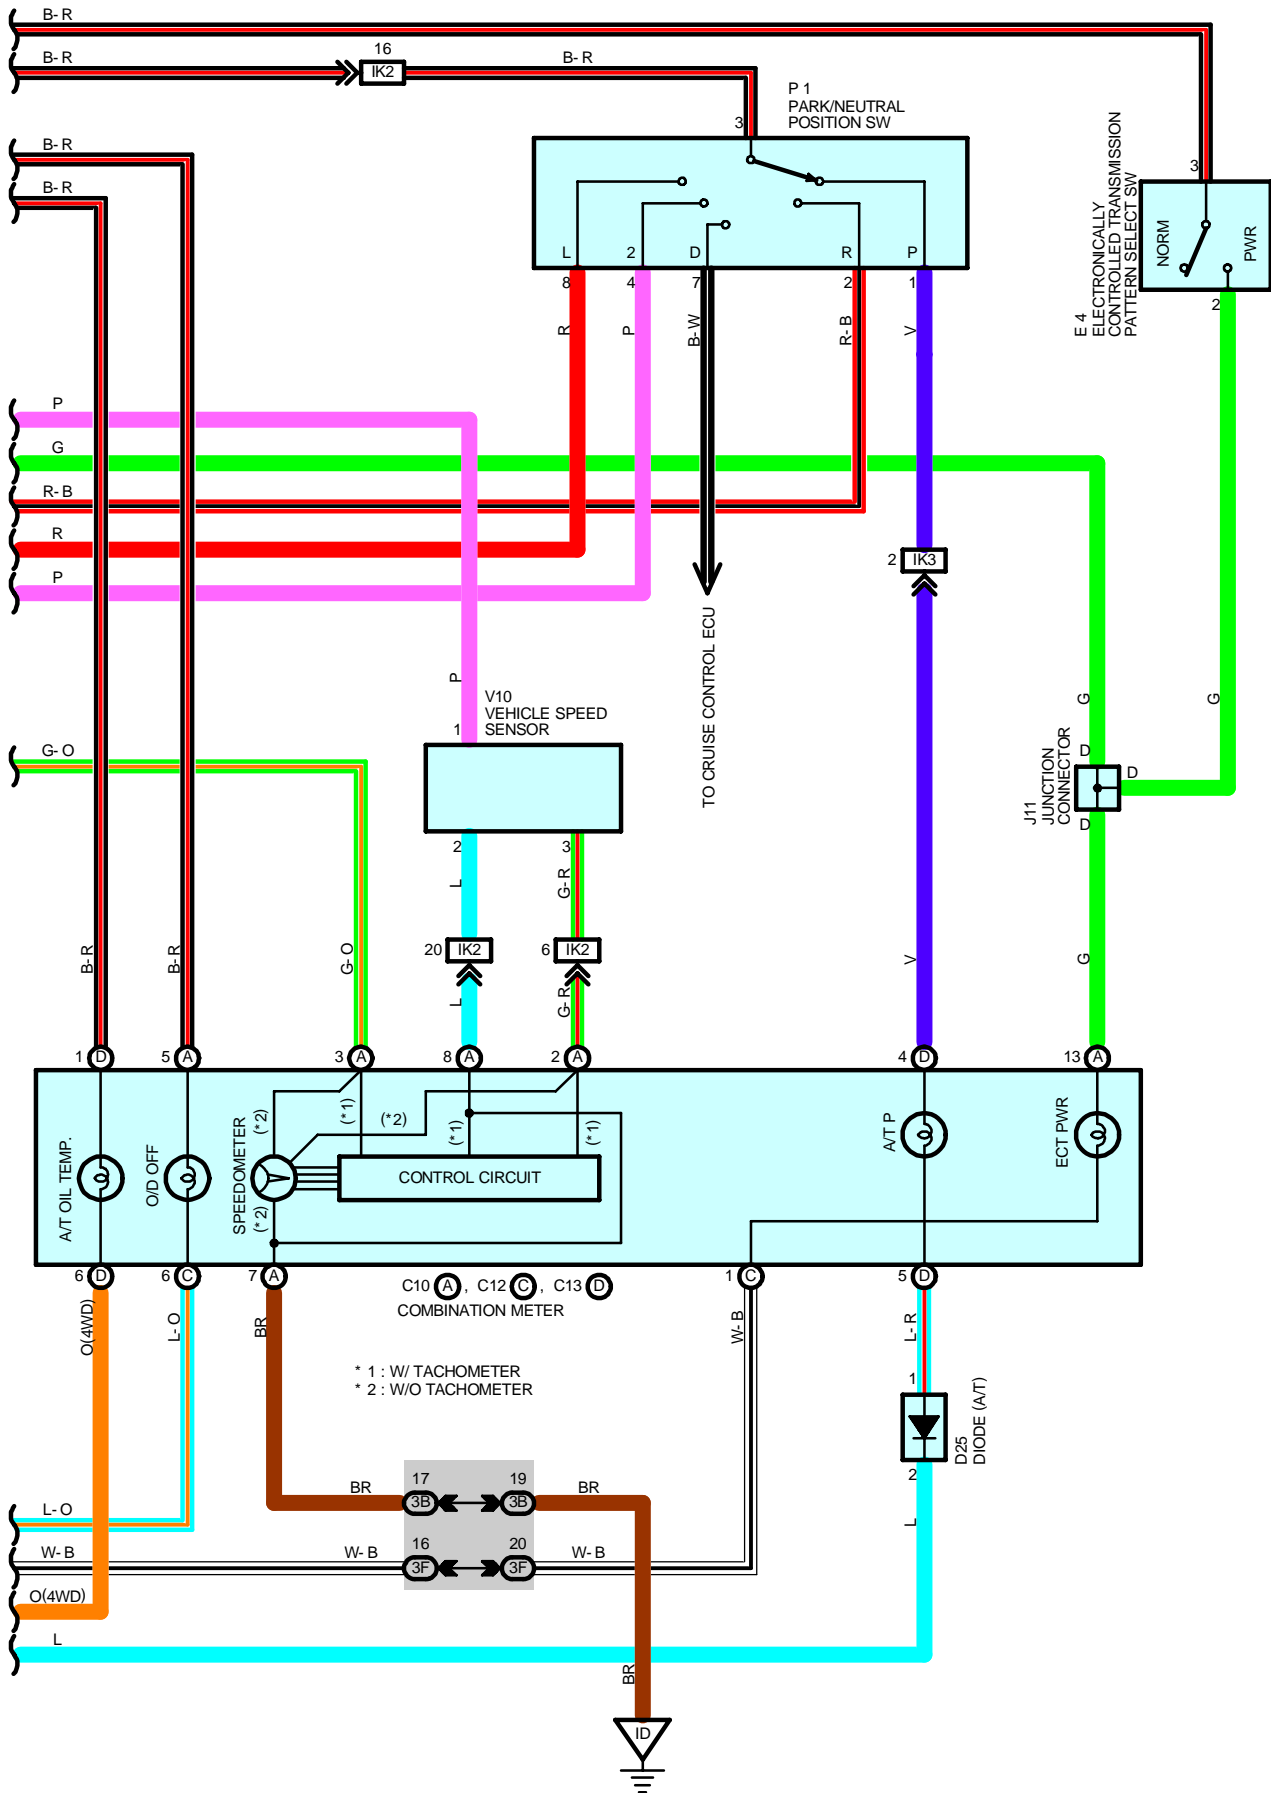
B- R
B- R
16
IK2
B- R
P 1
PARK/NEUTRAL
POSITION SW
3
L
2
D
R
P
8
4
7
2
1
R
P
B- W
R- B
V
E 4
ELECTRONICALLY
CONTROLLED TRANSMISSION
PATTERN SELECT SW
3
NORM
PWR
2
B- R
B- R
P
G
R- B
R
P
2
IK3
TO CRUISE CONTROL ECU
P
V10
VEHICLE SPEED
SENSOR
1
G
G
J11
JUNCTION
CONNECTOR
D
D
D
G- O
2
3
L
G- R
B- R
B- R
G- O
20
IK2
6
IK2
L
G- R
V
G
1
D
5
A
3
A
8
A
2
A
4
D
13
A
A/T OIL TEMP.
O/D OFF
SPEEDOMETER
(*2)
(*2)
(*1)
(*2)
(*1)
(*1)
CONTROL CIRCUIT
A/T P
ECT PWR
6
D
6
C
7
A
C10 A , C12 C , C13 D
COMBINATION METER
1
C
5
D
O(4WD)
L- O
BR
W- B
L- R
* 1 : W/ TACHOMETER
* 2 : W/O TACHOMETER
1
D25
DIODE (A/T)
2
BR
17
3B
19
3B
BR
L- O
W- B
W- B
16
3F
20
3F
W- B
L
O(4WD)
L
BR
ID